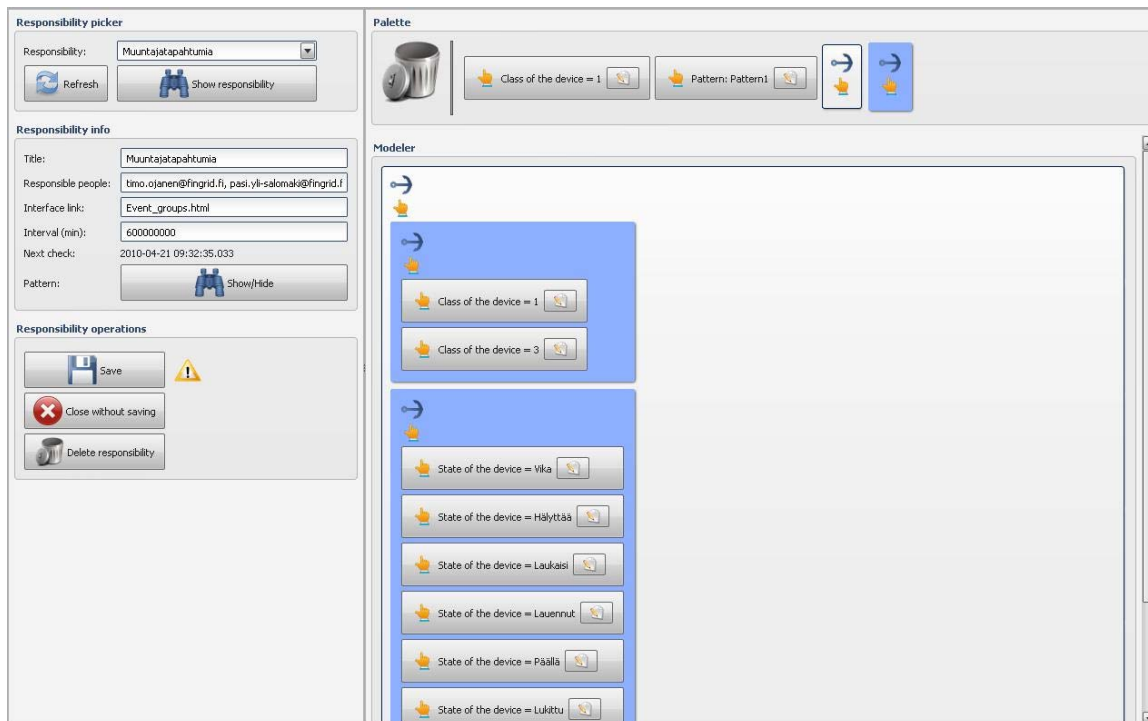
Responsibility picker

Responsibility: Muuntajatapahtumia

Refresh

Show responsibility

Responsibility info

Title: Muuntajatapahtumia

Responsible people: timo.ojanen@fingrid.fi, pasi.yli-salomaki@fingrid.f

Interface link: Event_groups.html

Interval (min): 600000000

Next check: 2010-04-21 09:32:35.033

Pattern: Show/Hide

Responsibility operations

Save

Close without saving

Delete responsibility

Palette

Class of the device = 1

Pattern: Pattern1

Modeler

Class of the device = 1

Class of the device = 3

State of the device = Vika

State of the device = Hälyttää

State of the device = Laukaisi

State of the device = Lauennut

State of the device = Päällä

State of the device = Lukittu